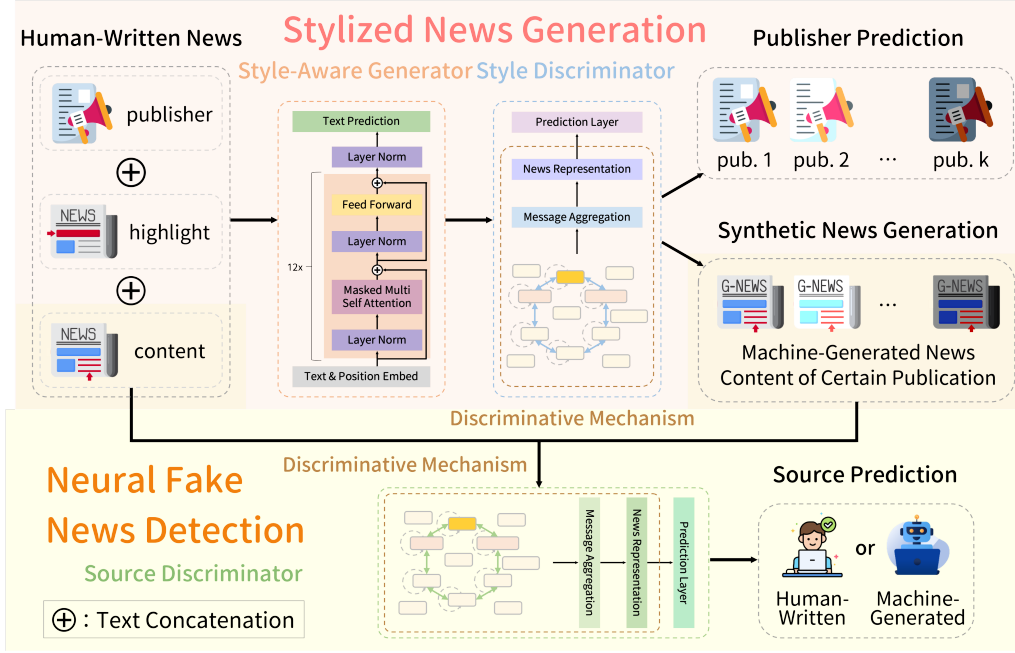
Stylized News Generation

Human-Written News

Style-Aware Generator Style Discriminator

Publisher Prediction

publisher

$\oplus$

NEWS

highlight

$\oplus$

NEWS

content

Text Prediction

Layer Norm

Feed Forward

Layer Norm

12x

Masked Multi Self Attention

Layer Norm

Text & Position Embed

Prediction Layer

News Representation

Message Aggregation

pub. 1 pub. 2 ... pub. k

Synthetic News Generation

G-NEWS G-NEWS ... G-NEWS

Machine-Generated News Content of Certain Publication

Discriminative Mechanism

Discriminative Mechanism

Neural Fake News Detection

Source Discriminator

Message Aggregation

News Representation

Prediction Layer

Source Prediction

or

Human-Written

Machine-Generated

$\oplus$ : Text Concatenation